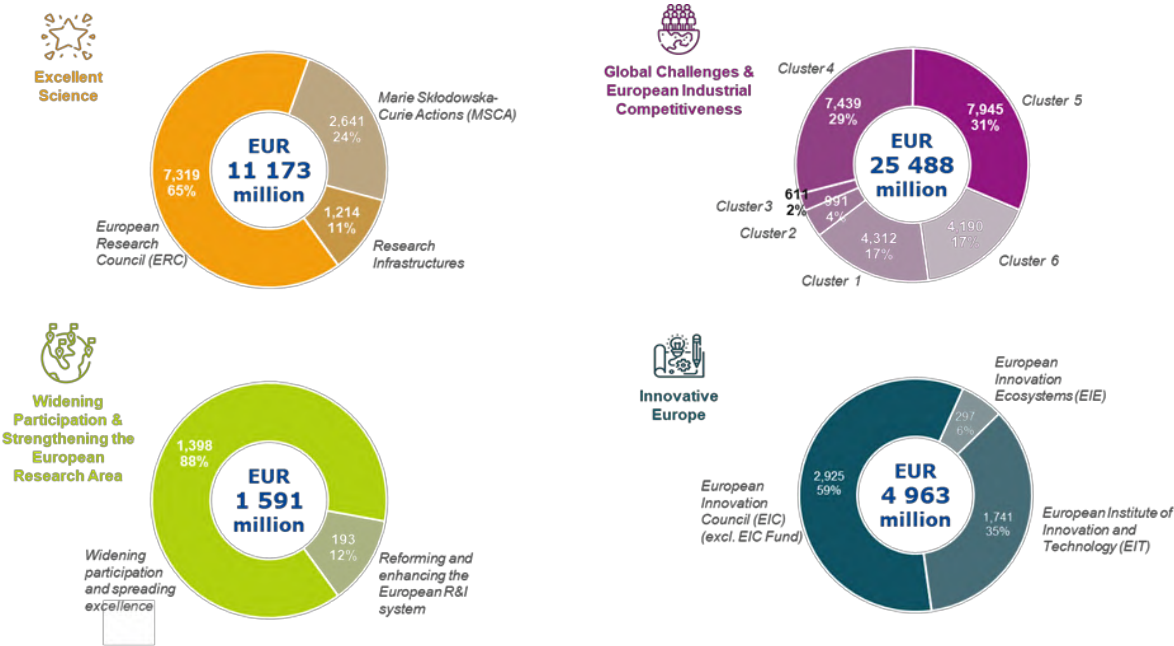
Excellent Science

EUR 11 173 million

7,319 65%

European Research Council (ERC)

2,641 24%

Marie Skłodowska-Curie Actions (MSCA)

1,214 11%

Research Infrastructures

Global Challenges & European Industrial Competitiveness

EUR 25 488 million

Cluster 4

7,439 29%

7,945 31%

Cluster 5

611 2%

Cluster 3

991 4%

Cluster 2

4,312 17%

Cluster 1

4,190 17%

Cluster 6

Widening Participation & Strengthening the European Research Area

EUR 1 591 million

1,398 88%

Widening participation and spreading excellence

193 12%

Reforming and enhancing the European R&I system

Innovative Europe

EUR 4 963 million

European Innovation Ecosystems (EIE)

297 6%

2,925 59%

European Innovation Council (EIC) (excl. EIC Fund)

1,741 35%

European Institute of Innovation and Technology (EIT)